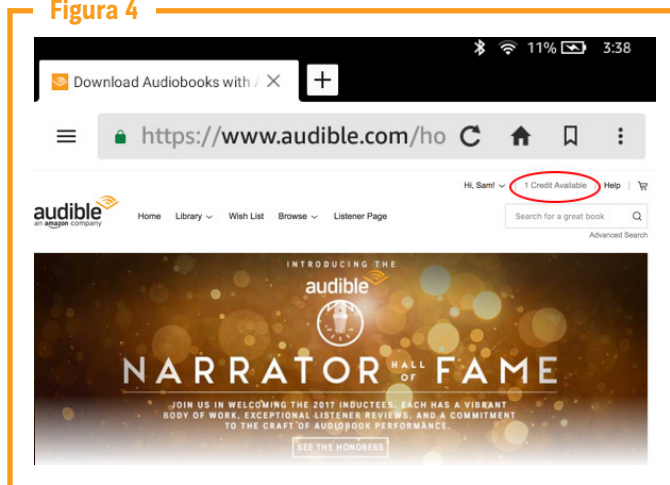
Figura 4

11% 3:38

Download Audiobooks with /

https://www.audible.com/ho

Hi, Sam! 1 Credit Available Help

audible
an amazon company

Home Library Wish List Browse Listener Page

Search for a great book

Advanced Search

INTRODUCING THE

audible

NARRATOR HALL OF FAME

JOIN US IN WELCOMING THE 2017 INDUCTEES, EACH HAS A VIBRANT BODY OF WORK, EXCEPTIONAL LISTENER REVIEWS, AND A COMMITMENT TO THE CRAFT OF AUDIOBOOK PERFORMANCE.

SEE THE HONOREES